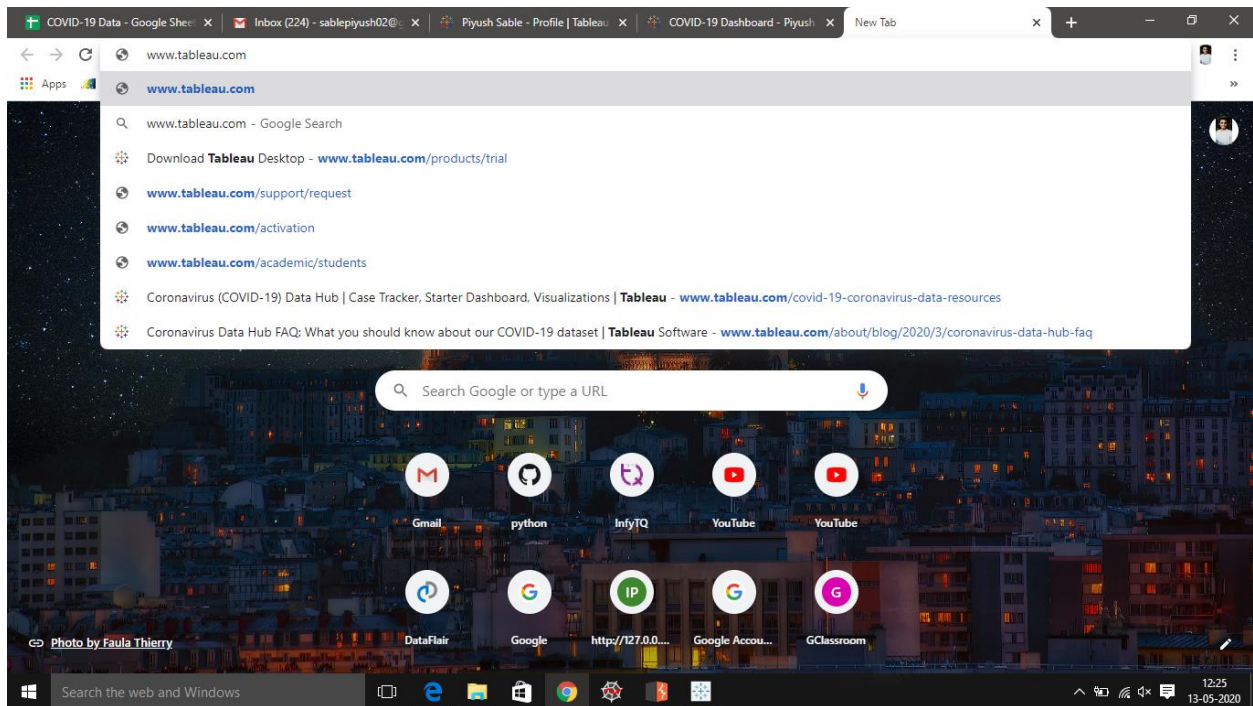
COVIDI-19 Data - Google Shee ×
Inbox (224) - sablepiyush02@ ×
Piyush Sable - Profile | Tableau ×
COVID-19 Dashboard - Piyush ×
New Tab ×

www.tableau.com

Apps

www.tableau.com

www.tableau.com - Google Search

Download Tableau Desktop - www.tableau.com/products/trial

www.tableau.com/support/request

www.tableau.com/activation

www.tableau.com/academic/students

Coronavirus (COVID-19) Data Hub | Case Tracker, Starter Dashboard, Visualizations | Tableau - www.tableau.com/covid-19-coronavirus-data-resources

Coronavirus Data Hub FAQ: What you should know about our COVID-19 dataset | Tableau Software - www.tableau.com/about/blog/2020/3/coronavirus-data-hub-faq

Search Google or type a URL

Gmail
python
InfyTQ
YouTube
YouTube

DataFlair
Google
http://127.0.0....
Google Accou...
GClassroom

Photo by Faula Thierry

Search the web and Windows

12:25
13-05-2020